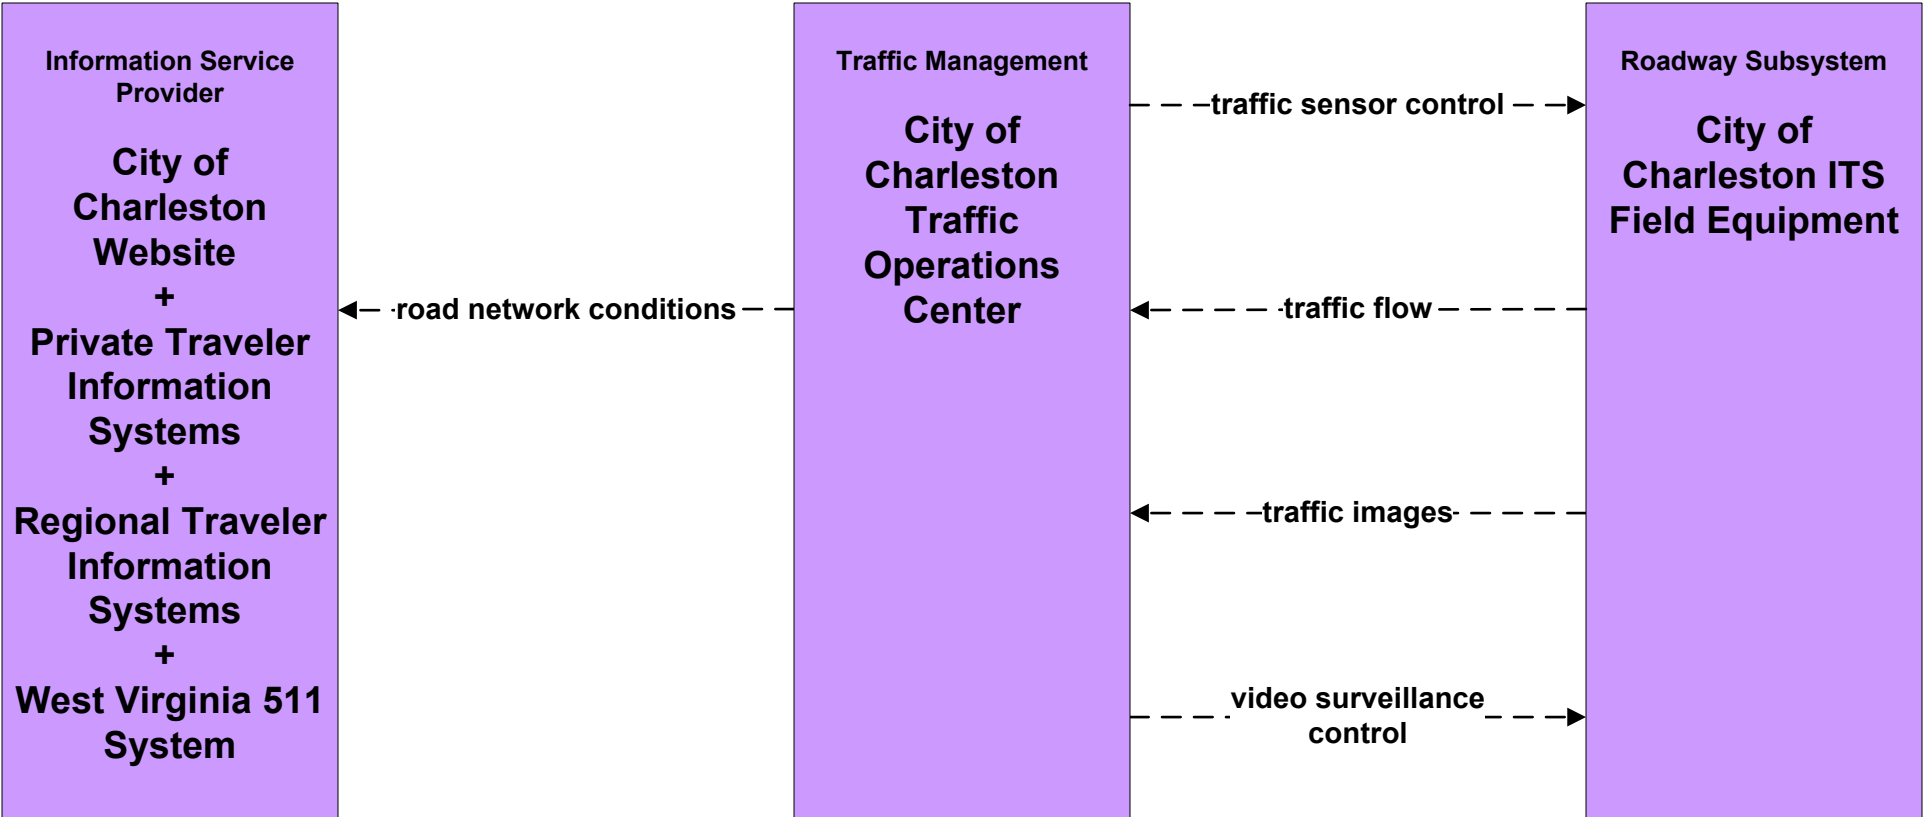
Information Service Provider

City of Charleston Website
+
Private Traveler Information Systems
+
Regional Traveler Information Systems
+
West Virginia 511 System

road network conditions

Traffic Management

City of Charleston Traffic Operations Center

traffic sensor control

traffic flow

traffic images

video surveillance control

Roadway Subsystem

City of Charleston ITS Field Equipment